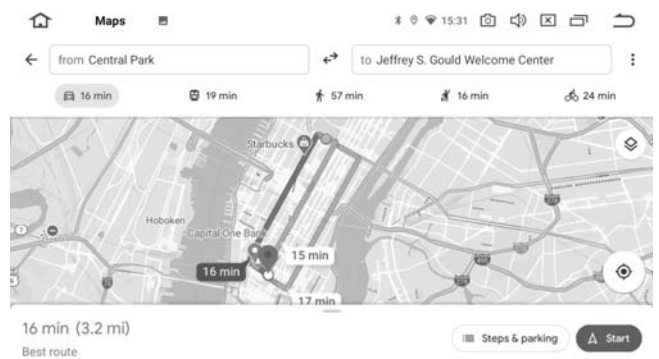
Maps

15:31

from Central Park

to Jeffrey S. Gould Welcome Center

16 min

19 min

57 min

16 min

24 min

Starbucks

Hoboken

Capital One Bank

16 min

15 min

17 min

16 min (3.2 mi)

Best route

Steps & parking

Start